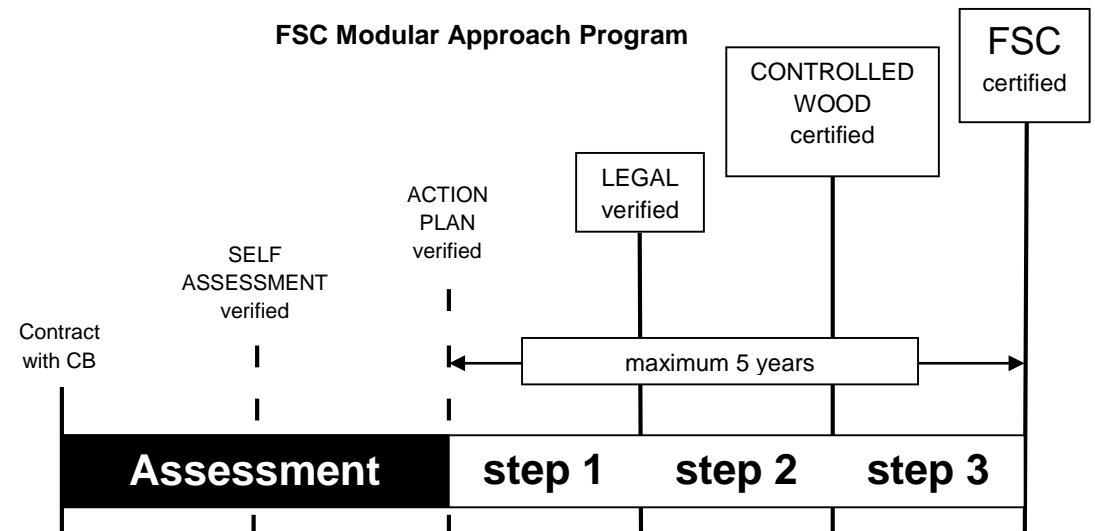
FSC Modular Approach Program

FSC certified

CONTROLLED WOOD certified

LEGAL verified

ACTION PLAN verified

SELF ASSESSMENT verified

Contract with CB

maximum 5 years

Assessment

step 1

step 2

step 3